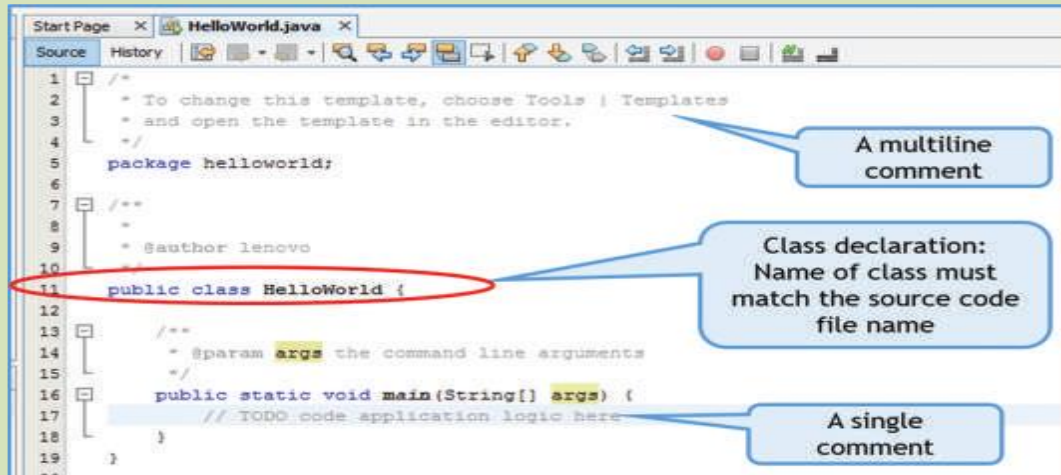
Start Page × HelloWorld.java ×

Source History

1 /*
2 * To change this template, choose Tools | Templates
3 * and open the template in the editor.
4 */
5 package helloworld;
6
7 /**
8 *
9 * @author lenovo
10 */
11 public class HelloWorld {
12
13 /**
14 * @param args the command line arguments
15 */
16 public static void main(String[] args) {
17 // TODO code application logic here
18 }
19 }

A multiline comment

Class declaration: Name of class must match the source code file name

A single comment